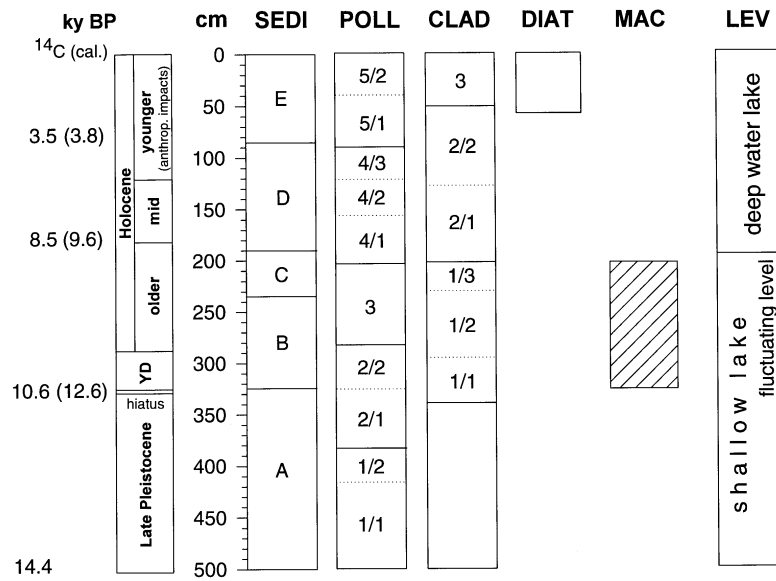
ky BP
$^{14}$C (cal.)
3.5 (3.8)
8.5 (9.6)
10.6 (12.6)
14.4

Holocene
younger (anthrop. impacts)
mid
older
YD
hiatus
Late Pleistocene

cm
0
50
100
150
200
250
300
350
400
450
500

SEDI
E
D
C
B
A

POLL
5/2
5/1
4/3
4/2
4/1
3
2/2
2/1
1/2
1/1

CLAD
3
2/2
2/1
1/3
1/2
1/1

DIAT

MAC

LEV
deep water lake
shallow lake
fluctuating level